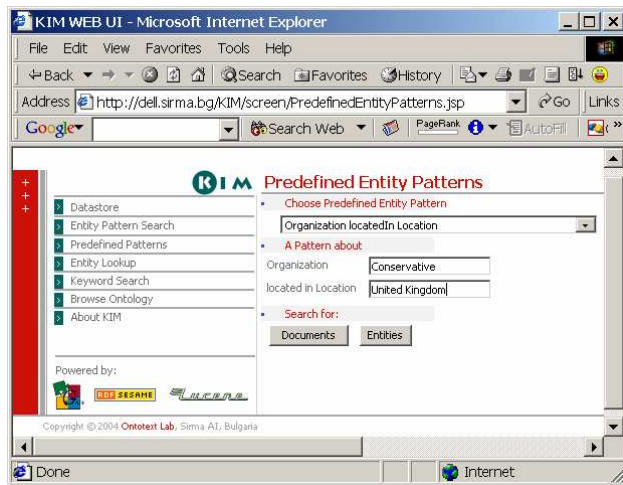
KIM WEB UI - Microsoft Internet Explorer

File Edit View Favorites Tools Help

Back Search Favorites History

Address http://dell.sirma.bg/KIM/screen/PredefinedEntityPatterns.jsp Go Links

Google Search Web PageRank AutoFill

KIM

Datastore
Entity Pattern Search
Predefined Patterns
Entity Lookup
Keyword Search
Browse Ontology
About KIM

Powered by:

RDF SESAME Lucene

Predefined Entity Patterns

Choose Predefined Entity Pattern

Organization locatedIn Location

A Pattern about

Organization Conservative

located in Location United Kingdom

Search for:

Documents Entities

Copyright © 2004 Ontotext Lab, Sirma AI, Bulgaria

Done Internet